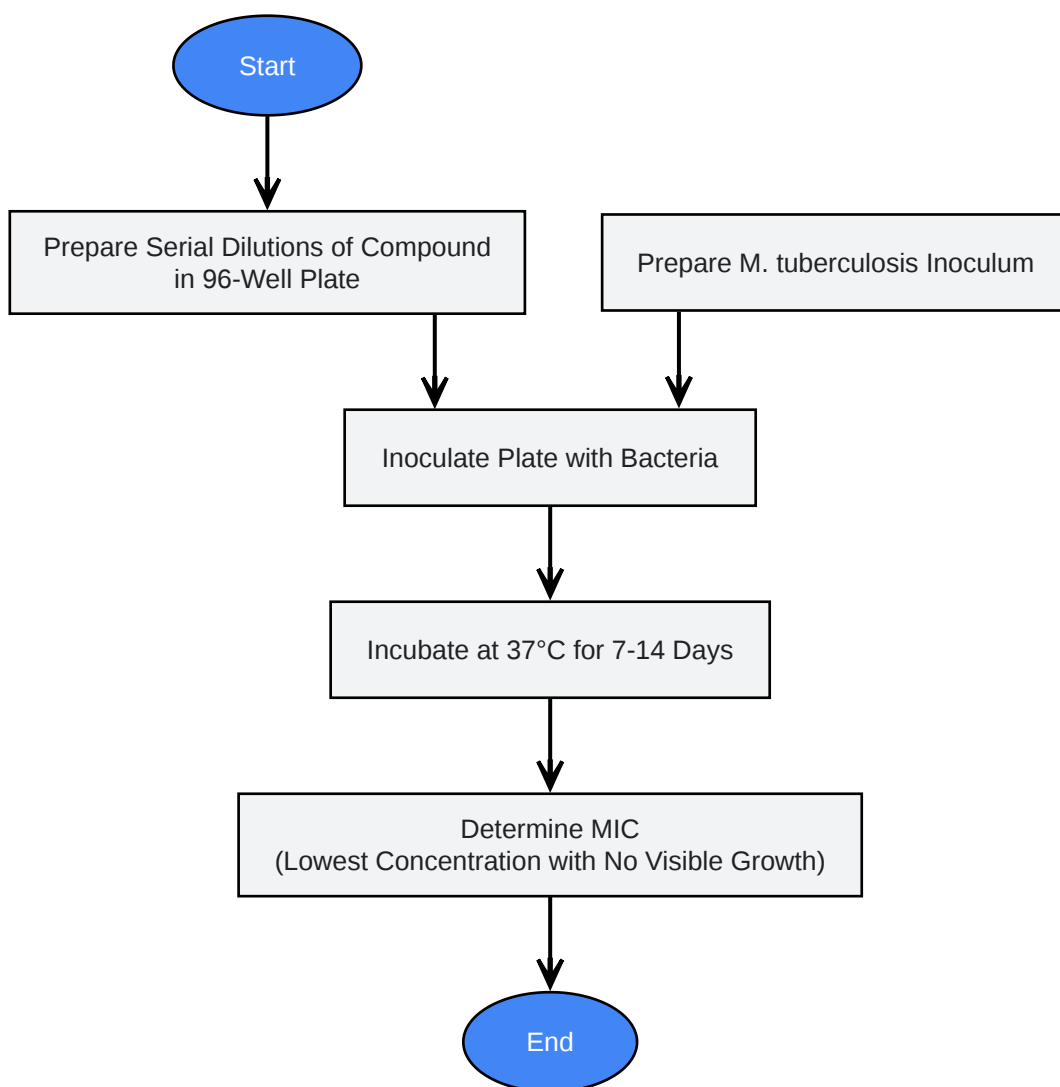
Start

Prepare Serial Dilutions of Compound in 96-Well Plate

Prepare M. tuberculosis Inoculum

Inoculate Plate with Bacteria

Incubate at 37°C for 7-14 Days

Determine MIC
(Lowest Concentration with No Visible Growth)

End